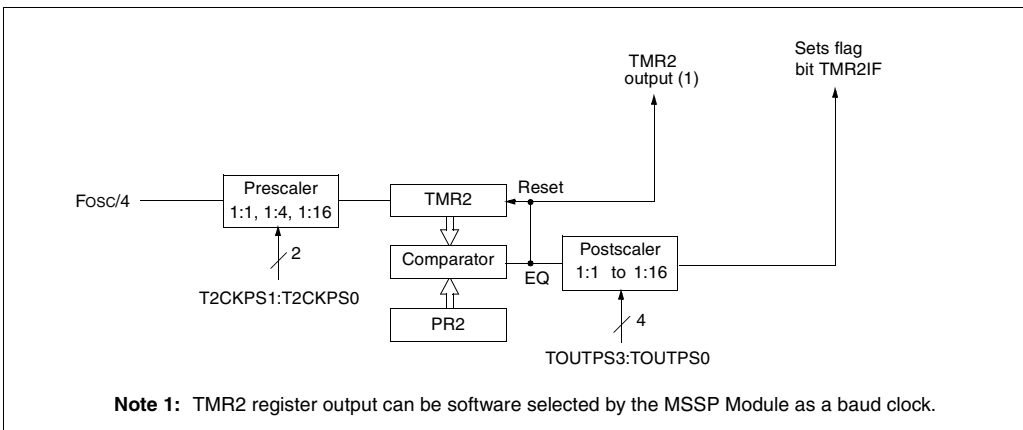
TMR2 output (1)

Sets flag bit TMR2IF

FOSC/4

Prescaler 1:1, 1:4, 1:16

TMR2

Reset

2

T2CKPS1:T2CKPS0

Comparator

EQ

Postscaler 1:1 to 1:16

PR2

4

TOUTPS3:TOUTPS0

**Note 1:** TMR2 register output can be software selected by the MSSP Module as a baud clock.